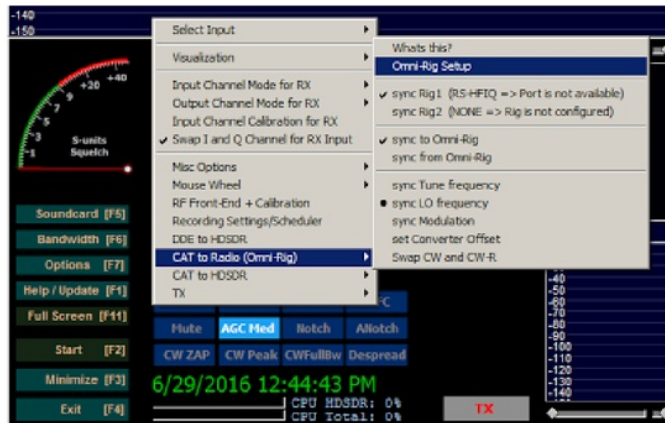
-140
-150

+40
+20
9
7
5
3
1
S-units
Squelch

Select Input
Visualization
Input Channel Mode for RX
Output Channel Mode for RX
Input Channel Calibration for RX
✓ Swap I and Q Channel for RX Input
Misc Options
Mouse Wheel
RF Front-End + Calibration
Recording Settings/Scheduler
DDE to HDSDR
CAT to Radio (Omni-Rig)
CAT to HDSDR
TX

Whats this?
Omni-Rig Setup
✓ sync Rig1 (RS-HFIQ => Port is not available)
sync Rig2 (NONE => Rig is not configured)
✓ sync to Omni-Rig
sync from Omni-Rig
sync Tune frequency
• sync LO frequency
sync Modulation
set Converter Offset
Swap CW and CW-R

Soundcard [F5]
Bandwidth [F6]
Options [F7]
Help / Update [F1]
Full Screen [F11]
Start [F2]
Minimize [F3]
Exit [F4]

FC
Mute
AGC Med
Notch
ANotch
CW ZAP
CW Peak
CWFullBw
Despread

6/29/2016 12:44:43 PM
CPU HDSDR: 0%
CPU Total: 0%

TX

-40
-50
-60
-70
-80
-90
-100
-110
-120
-130
-140